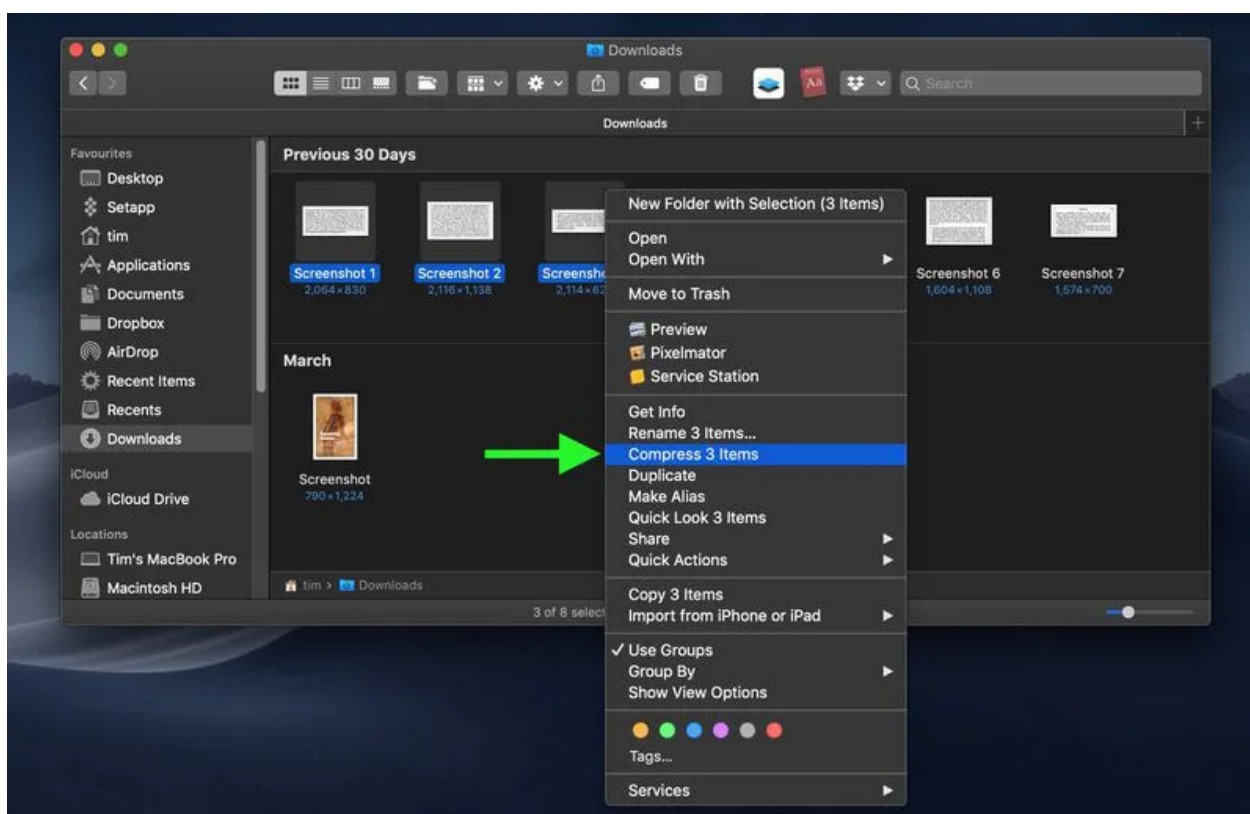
Downloads

Search

Downloads

Favourites
Desktop
Setapp
tim
Applications
Documents
Dropbox
AirDrop
Recent Items
Recents
Downloads
iCloud
iCloud Drive
Locations
Tim's MacBook Pro
Macintosh HD

Previous 30 Days

Screenshot 1
2,064×830
Screenshot 2
2,116×1,138
Screensho
2,114×62
Screenshot 6
1,604×1,108
Screenshot 7
1,574×700

March

Screenshot
790×1,224

tim > Downloads

3 of 8 select

New Folder with Selection (3 Items)
Open
Open With
Move to Trash
Preview
Pixelmator
Service Station
Get Info
Rename 3 Items...
Compress 3 Items
Duplicate
Make Alias
Quick Look 3 Items
Share
Quick Actions
Copy 3 Items
Import from iPhone or iPad
✓ Use Groups
Group By
Show View Options
Tags...
Services